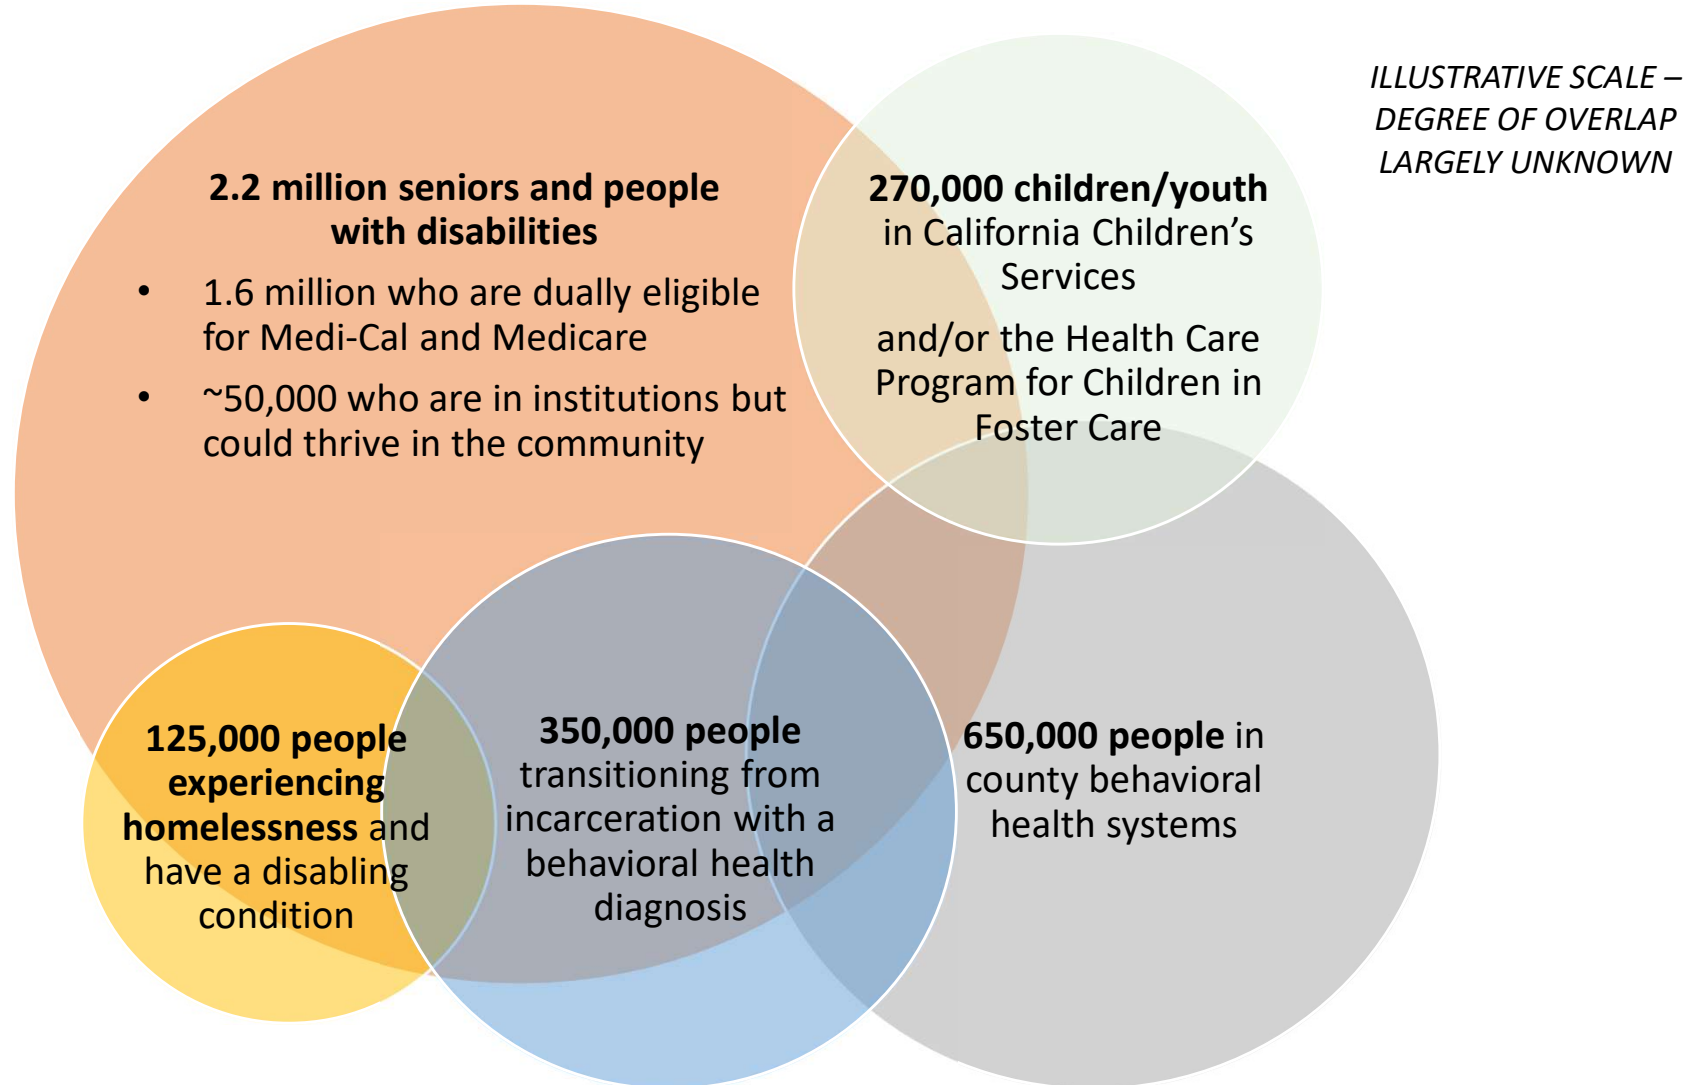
ILLUSTRATIVE SCALE – DEGREE OF OVERLAP LARGELY UNKNOWN

**2.2 million seniors and people with disabilities**

- 1.6 million who are dually eligible for Medi-Cal and Medicare
- ~50,000 who are in institutions but could thrive in the community

**270,000 children/youth** in California Children's Services

and/or the Health Care Program for Children in Foster Care

**125,000 people experiencing homelessness** and have a disabling condition

**350,000 people** transitioning from incarceration with a behavioral health diagnosis

**650,000 people** in county behavioral health systems